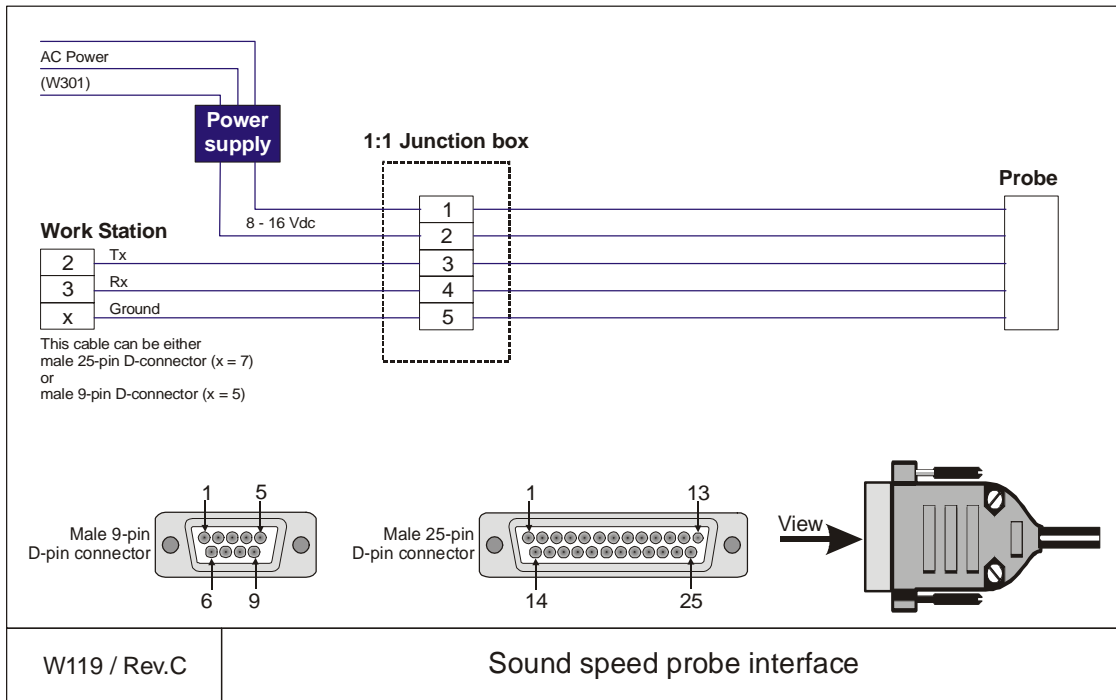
AC Power
(W301)

Power supply

1:1 Junction box

Probe

8 - 16 Vdc

Work Station

| 2 | Tx |
|---|---|
| 3 | Rx |
| x | Ground |

1
2
3
4
5

This cable can be either male 25-pin D-connector (x = 7) or male 9-pin D-connector (x = 5)

Male 9-pin D-pin connector
1 5
6 9

Male 25-pin D-pin connector
1 13
14 25

View

| W119 / Rev.C | Sound speed probe interface |
|---|---|